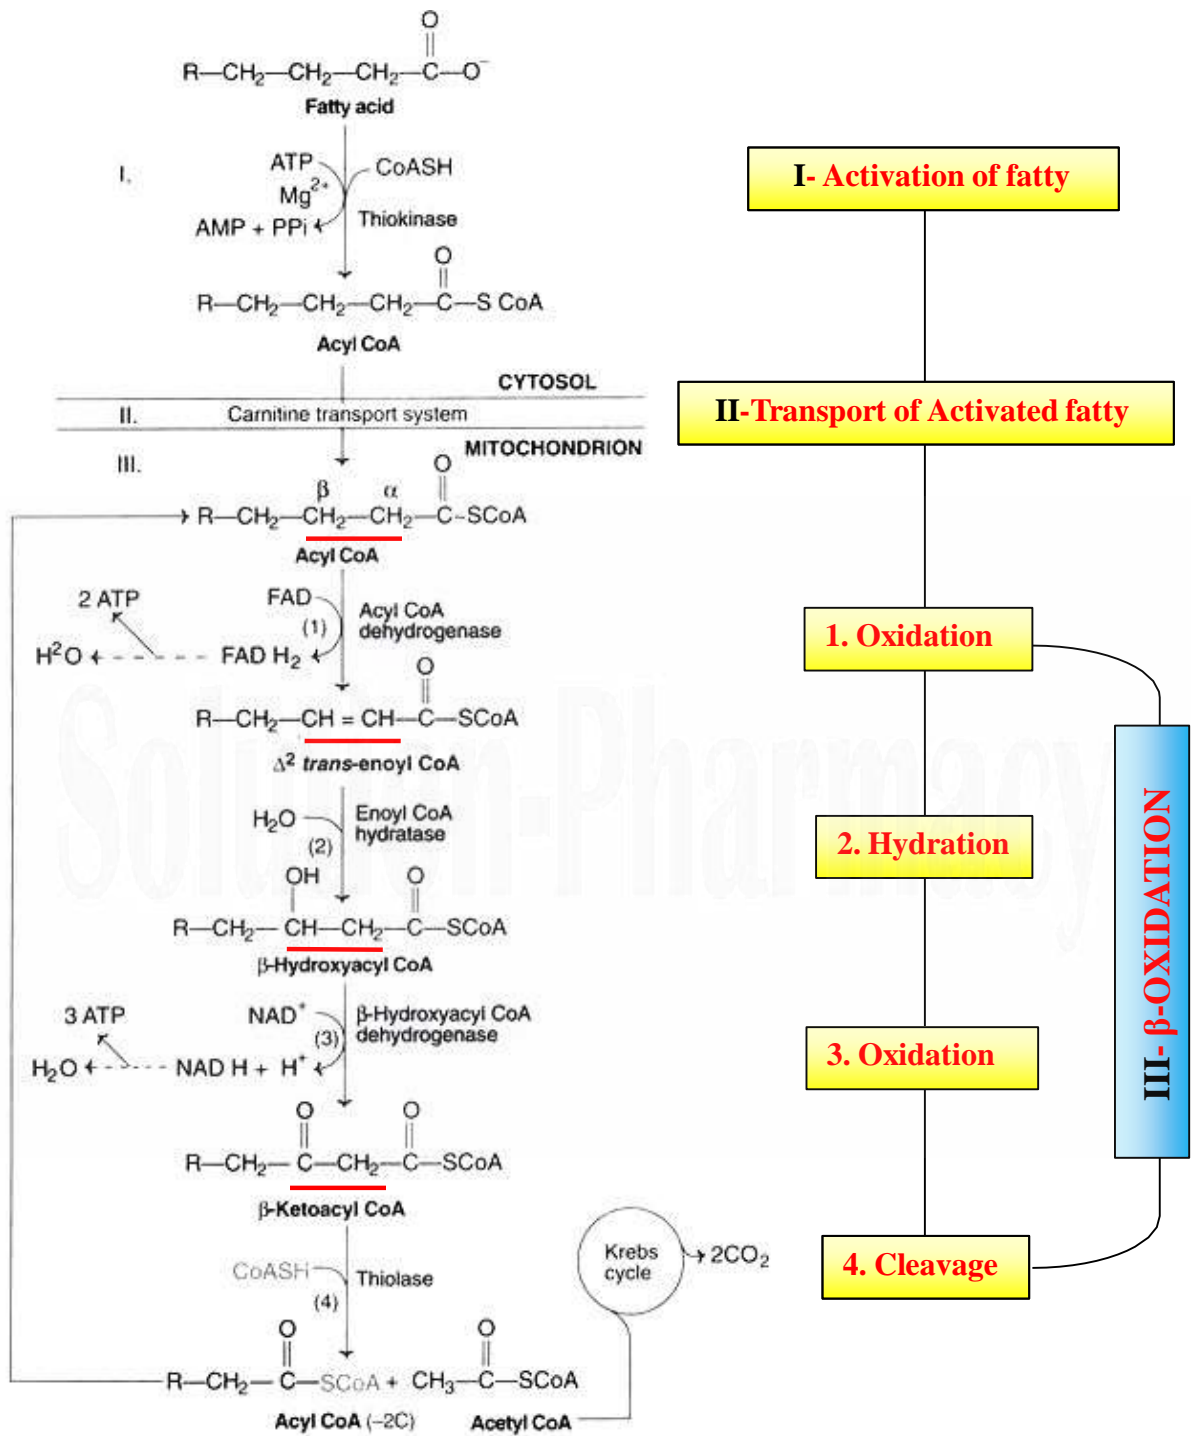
$R-CH_2-CH_2-CH_2-\overset{O}{\overset{||}{C}}-O^-$
Fatty acid

I.

ATP
$Mg^{2+}$
CoASH
AMP + PPi
Thiokinase

$R-CH_2-CH_2-CH_2-\overset{O}{\overset{||}{C}}-S\ CoA$
Acyl CoA

CYTOSOL
II. Carnitine transport system
MITOCHONDRION
III.

$R-CH_2-\overset{\beta}{CH_2}-\overset{\alpha}{CH_2}-\overset{O}{\overset{||}{C}}-SCoA$
Acyl CoA

2 ATP
FAD
(1)
Acyl CoA dehydrogenase
$H^2O$
FAD $H_2$

$R-CH_2-CH=CH-\overset{O}{\overset{||}{C}}-SCoA$
$\Delta^2$ trans-enoyl CoA

$H_2O$
(2)
Enoyl CoA hydratase

$R-CH_2-\overset{OH}{\overset{|}{CH}}-CH_2-\overset{O}{\overset{||}{C}}-SCoA$
β-Hydroxyacyl CoA

3 ATP
$NAD^+$
(3)
β-Hydroxyacyl CoA dehydrogenase
$H_2O$
NAD H + $H^+$

$R-CH_2-\overset{O}{\overset{||}{C}}-CH_2-\overset{O}{\overset{||}{C}}-SCoA$
β-Ketoacyl CoA

CoASH
(4)
Thiolase

Krebs cycle
$2CO_2$

$R-CH_2-\overset{O}{\overset{||}{C}}-SCoA + CH_3-\overset{O}{\overset{||}{C}}-SCoA$
Acyl CoA (–2C)
Acetyl CoA

I- Activation of fatty
II-Transport of Activated fatty
1. Oxidation
2. Hydration
3. Oxidation
4. Cleavage
III- β-OXIDATION

Solution-Pharmacy